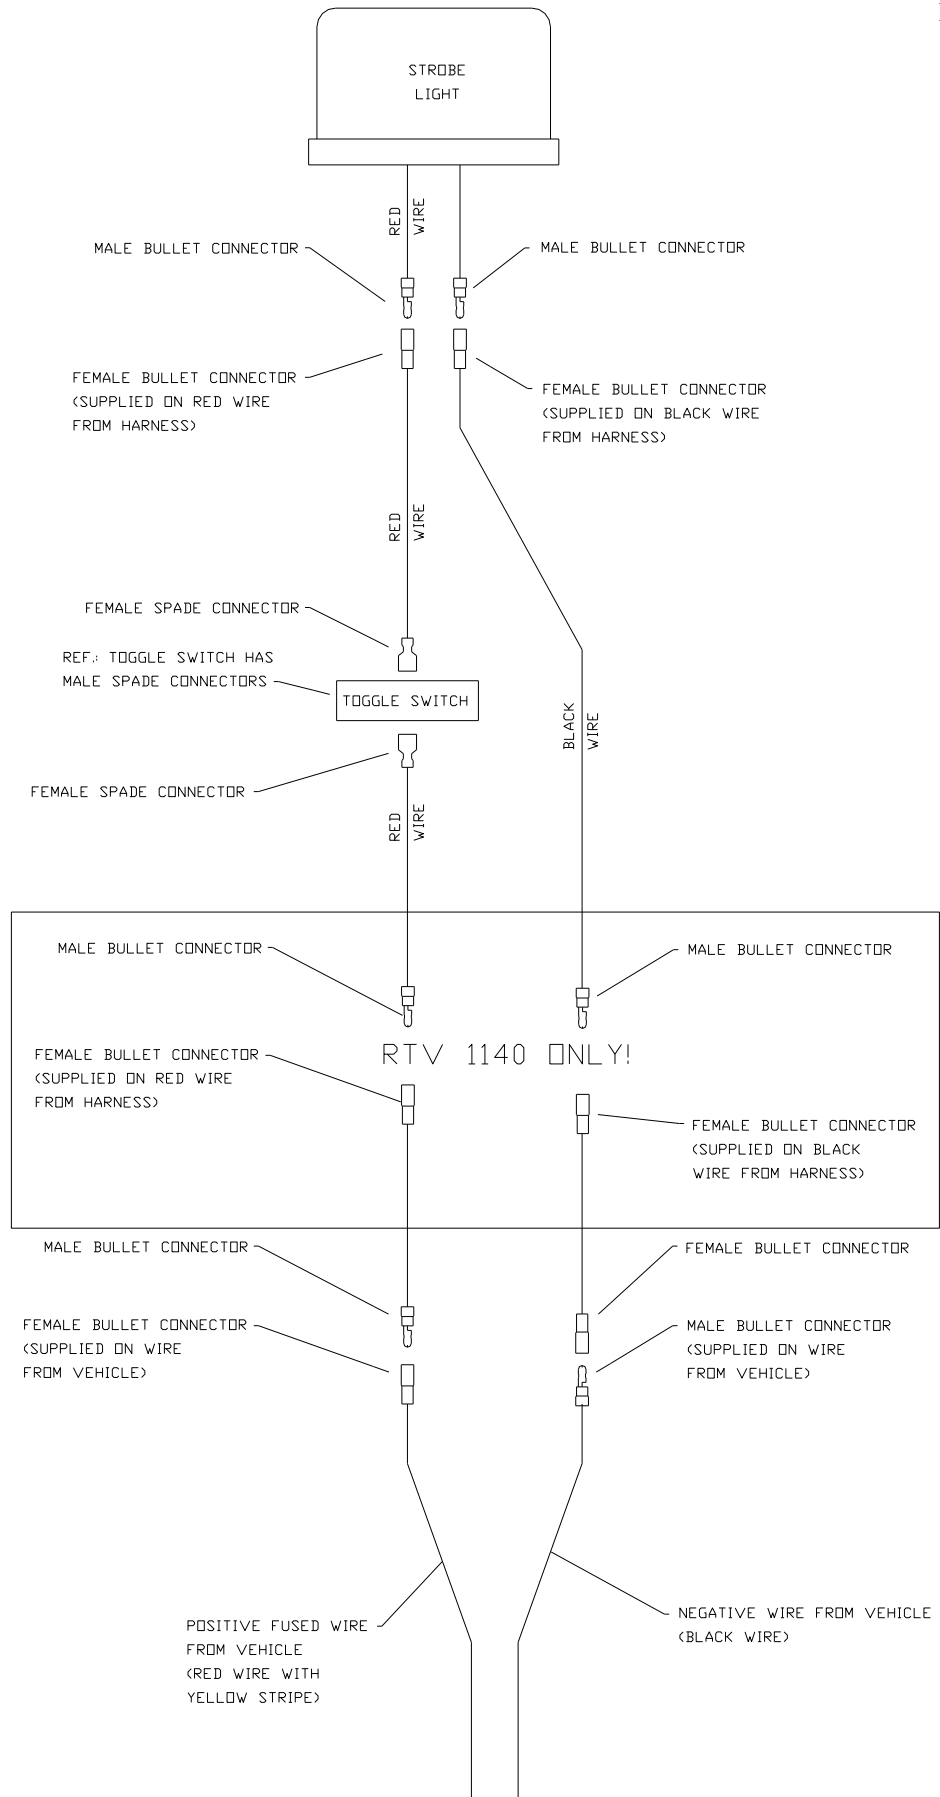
STROBE LIGHT

RED WIRE

MALE BULLET CONNECTOR

MALE BULLET CONNECTOR

FEMALE BULLET CONNECTOR (SUPPLIED ON RED WIRE FROM HARNESS)

FEMALE BULLET CONNECTOR (SUPPLIED ON BLACK WIRE FROM HARNESS)

RED WIRE

FEMALE SPADE CONNECTOR

REF.: TOGGLE SWITCH HAS MALE SPADE CONNECTORS

TOGGLE SWITCH

BLACK WIRE

FEMALE SPADE CONNECTOR

RED WIRE

MALE BULLET CONNECTOR

MALE BULLET CONNECTOR

FEMALE BULLET CONNECTOR (SUPPLIED ON RED WIRE FROM HARNESS)

RTV 1140 ONLY!

FEMALE BULLET CONNECTOR (SUPPLIED ON BLACK WIRE FROM HARNESS)

MALE BULLET CONNECTOR

FEMALE BULLET CONNECTOR

FEMALE BULLET CONNECTOR (SUPPLIED ON WIRE FROM VEHICLE)

MALE BULLET CONNECTOR (SUPPLIED ON WIRE FROM VEHICLE)

POSITIVE FUSED WIRE FROM VEHICLE (RED WIRE WITH YELLOW STRIPE)

NEGATIVE WIRE FROM VEHICLE (BLACK WIRE)